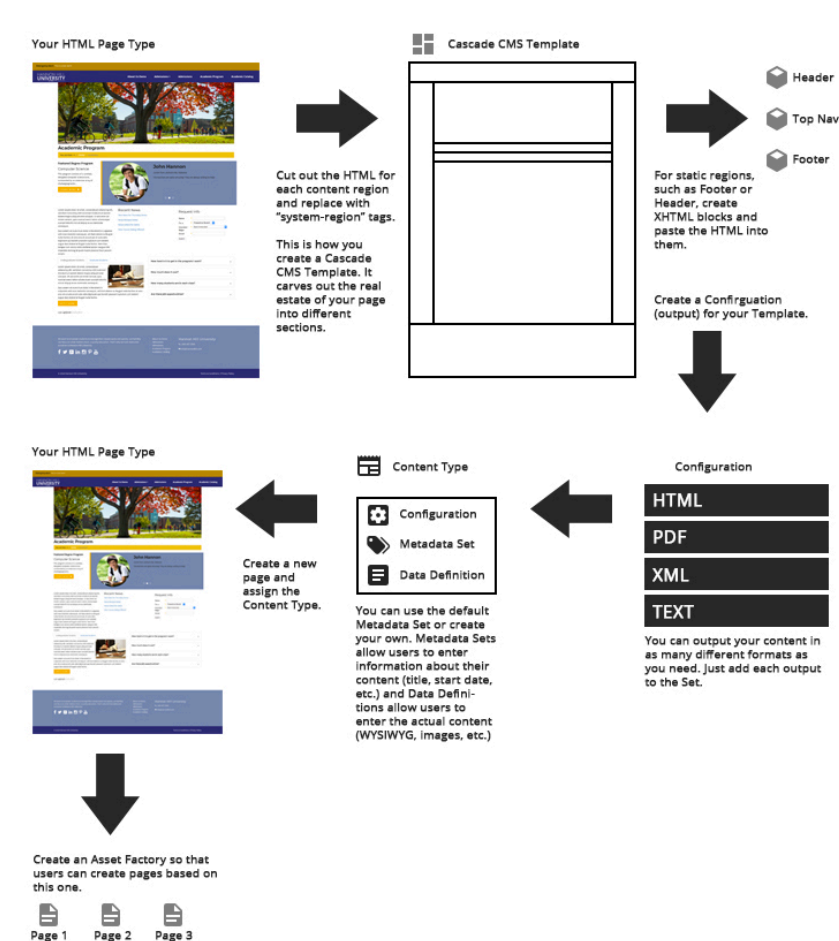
Your HTML Page Type

Academic Program

Cascade CMS Template

Cut out the HTML for each content region and replace with "system-region" tags.

This is how you create a Cascade CMS Template. It carves out the real estate of your page into different sections.

Header

Top Nav

Footer

For static regions, such as Footer or Header, create XHTML blocks and paste the HTML into them.

Create a Confirguation (output) for your Template.

Your HTML Page Type

Academic Program

Create a new page and assign the Content Type.

Content Type

Configuration

Metadata Set

Data Definition

You can use the default Metadata Set or create your own. Metadata Sets allow users to enter information about their content (title, start date, etc.) and Data Definitions allow users to enter the actual content (WYSIWYG, images, etc.)

Configuration

HTML

PDF

XML

TEXT

You can output your content in as many different formats as you need. Just add each output to the Set.

Create an Asset Factory so that users can create pages based on this one.

Page 1

Page 2

Page 3